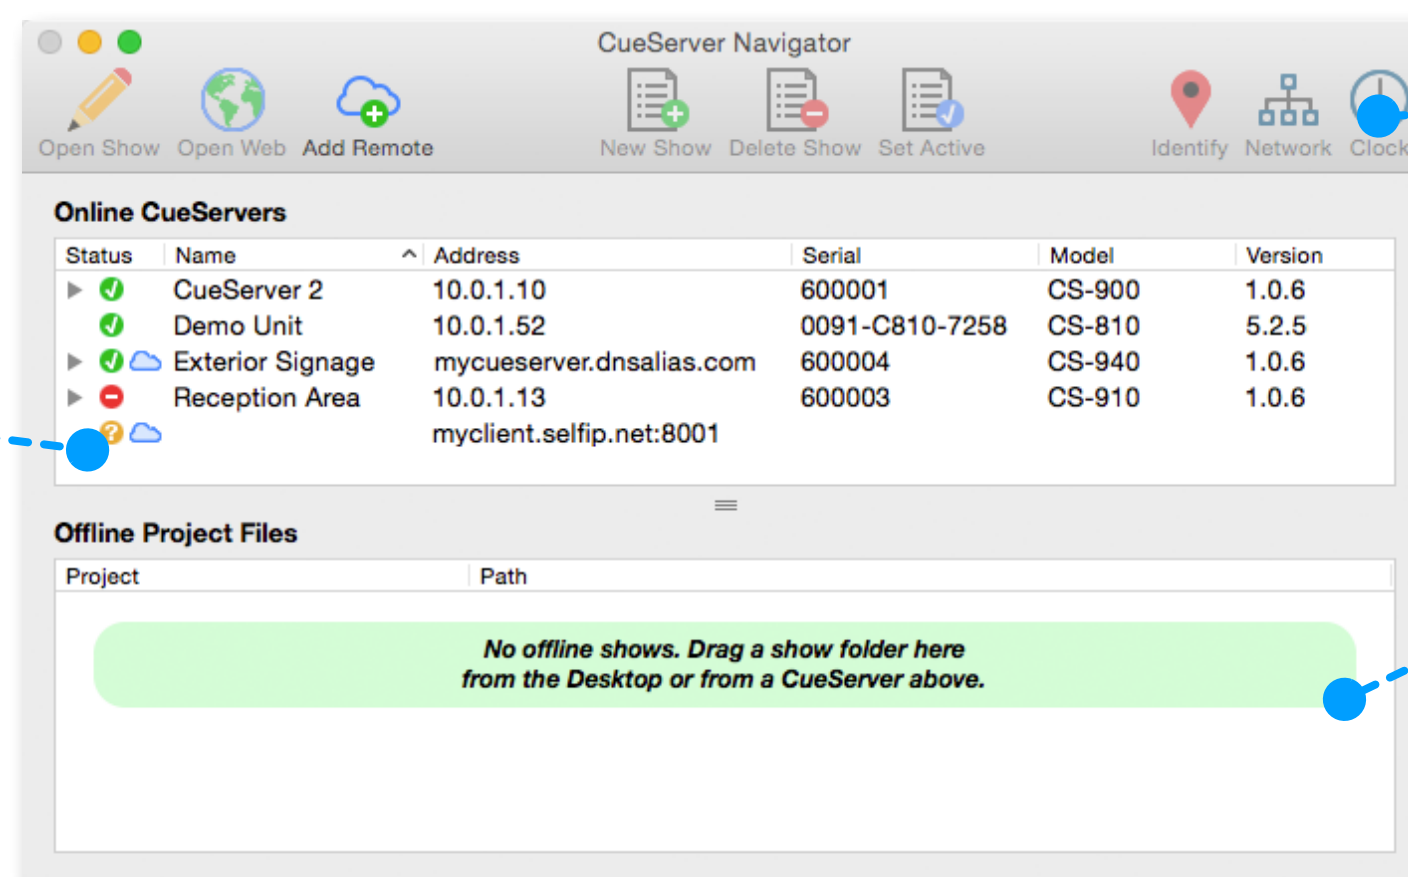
CueServer Navigator

Open Show Open Web Add Remote New Show Delete Show Set Active Identify Network Clock

Online CueServers

| Status | Name | Address | Serial | Model | Version |
|---|---|---|---|---|---|
| | CueServer 2 | 10.0.1.10 | 600001 | CS-900 | 1.0.6 |
| | Demo Unit | 10.0.1.52 | 0091-C810-7258 | CS-810 | 5.2.5 |
| | Exterior Signage | mycueserver.dnsalias.com | 600004 | CS-940 | 1.0.6 |
| | Reception Area | 10.0.1.13 | 600003 | CS-910 | 1.0.6 |
| | | myclient.selfip.net:8001 | | | |

Offline Project Files

| Project | Path |
|---|---|

No offline shows. Drag a show folder here from the Desktop or from a CueServer above.